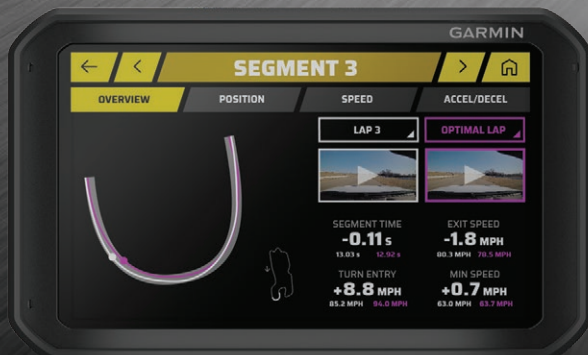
GARMIN

←
<
SEGMENT 3
>

OVERVIEW
POSITION
SPEED
ACCEL/DECEL

LAP 3
OPTIMAL LAP

SEGMENT TIME
-0.11 s
13.03 s 12.92 s

EXIT SPEED
-1.8 MPH
80.3 MPH 70.5 MPH

TURN ENTRY
+8.8 MPH
85.2 MPH 94.0 MPH

MIN SPEED
+0.7 MPH
63.0 MPH 63.7 MPH